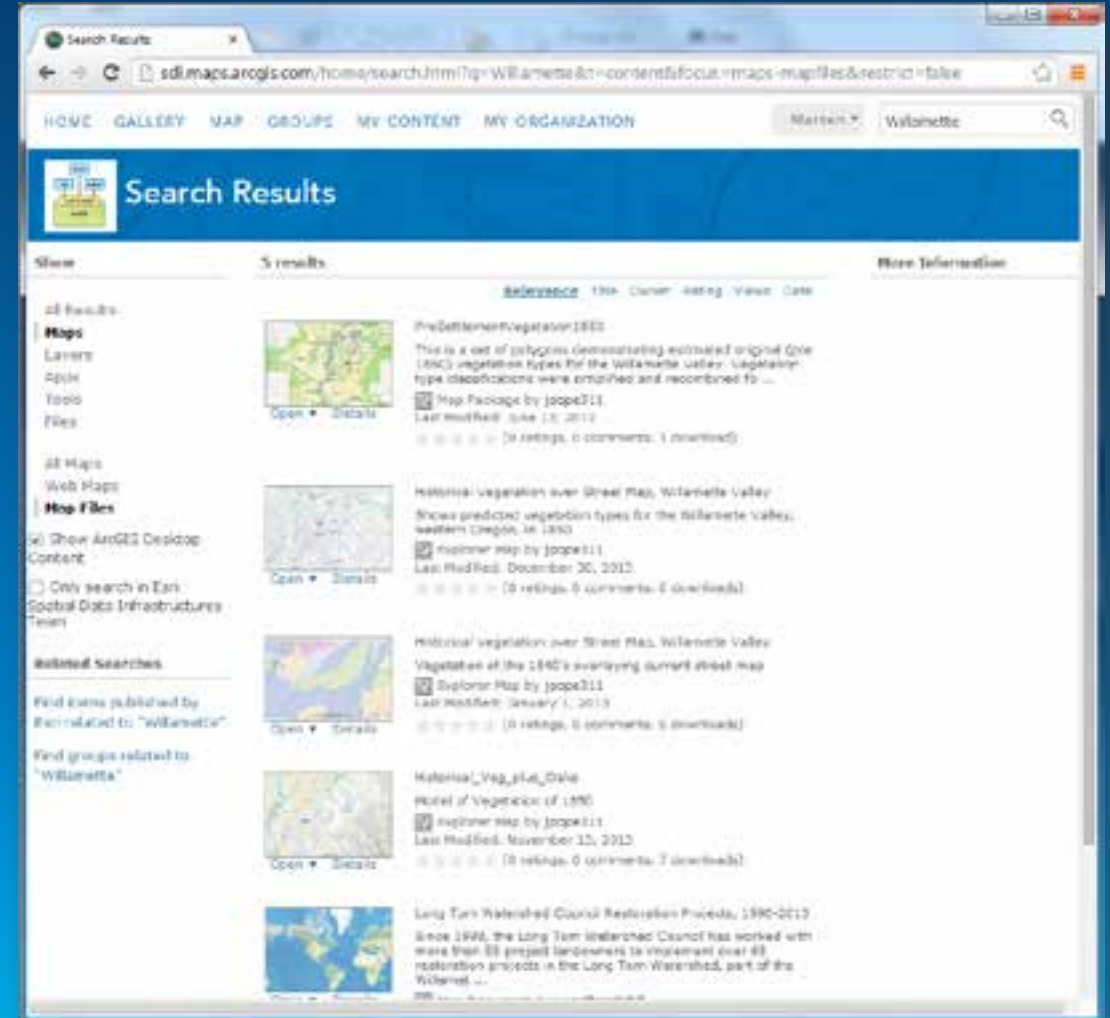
Search Results

sdi.maps.arcgis.com/home/search.html?q=Willamette&t=content&focus=maps-mapfiles&restrict=false

HOME GALLERY MAP GROUPS MY CONTENT MY ORGANIZATION

Marten ▾ Willamette

Search Results

Show

All Results
Maps
Layers
Apps
Tools
Files

All Maps
Web Maps
Map Files

Show ArcGIS Desktop Content

Only search in Esri Spatial Data Infrastructures Team

Related Searches

Find items published by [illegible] related to "Willamette"

Find groups related to "Willamette"

5 results

Relevance Title Owner Rating Views Date

PreSettlementVegetation1850
This is a set of polygons demonstrating estimated original (pre 1850) vegetation types for the Willamette Valley. Vegetation type classifications were simplified and recombined fo ...
Map Package by jpope311
Last Modified: June 13, 2013
(0 ratings, 0 comments, 1 download)
Open ▾ Details

Historical Vegetation over Street Map, Willamette Valley
Shows predicted vegetation types for the Willamette Valley, western Oregon, in 1850
Explorer Map by jpope311
Last Modified: December 30, 2013
(0 ratings, 0 comments, 0 downloads)
Open ▾ Details

Historical vegetation over Street Map, Willamette Valley
Vegetation of the 1840's overlaying current street map
Explorer Map by jpope311
Last Modified: January 1, 2013
(0 ratings, 0 comments, 0 downloads)
Open ▾ Details

Historical_Veg_plus_Data
Model of Vegetation of 1850
Explorer Map by jpope311
Last Modified: November 15, 2013
(0 ratings, 0 comments, 7 downloads)
Open ▾ Details

Long Tom Watershed Council Restoration Projects, 1998-2013
Since 1998, the Long Tom Watershed Council has worked with more than 55 project landowners to implement over 65 restoration projects in the Long Tom Watershed, part of the Willamet ...
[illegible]

More Information